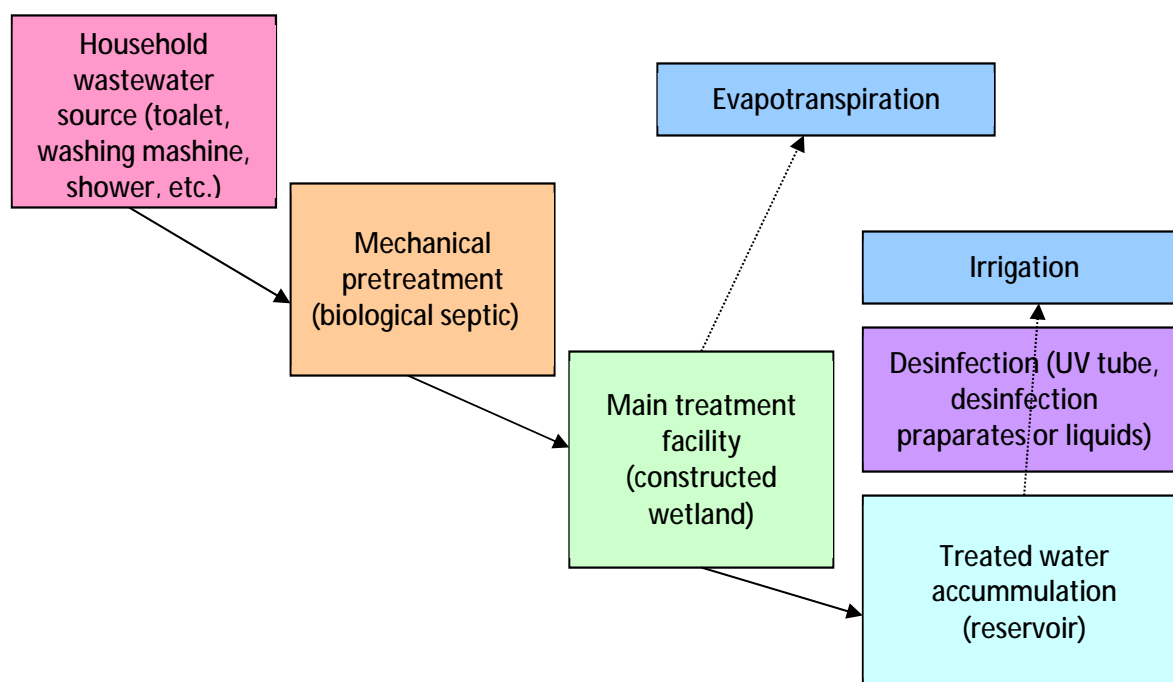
Household wastewater source (toalet, washing mashine, shower, etc.)

Mechanical pretreatment (biological septic)

Evapotranspiration

Main treatment facility (constructed wetland)

Irrigation

Desinfection (UV tube, desinfection praparates or liquids)

Treated water accummulation (reservoir)